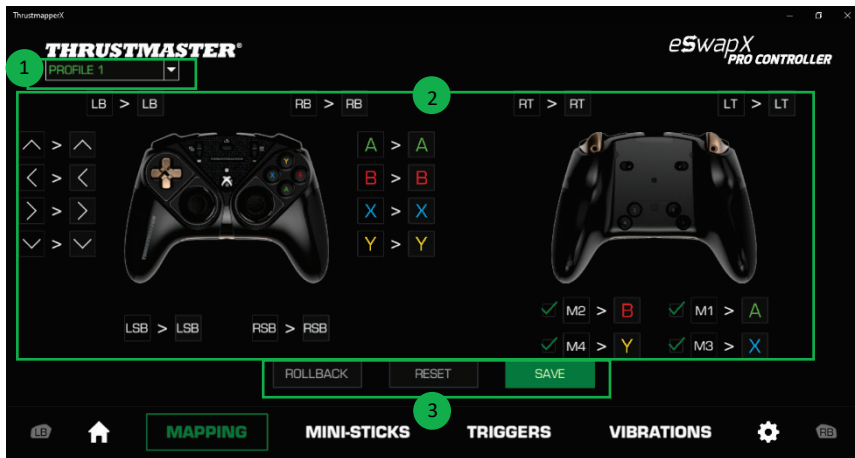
ThrustmapperX

THRUSTMASTER®

eSwapX PRO CONTROLLER

1

PROFILE 1

2

LB > LB

RB > RB

RT > RT

LT > LT

A > A

B > B

X > X

Y > Y

LSB > LSB

RSB > RSB

M2 > B

M1 > A

M4 > Y

M3 > X

ROLLBACK

RESET

SAVE

3

LB

MAPPING

MINI-STICKS

TRIGGERS

VIBRATIONS

RB